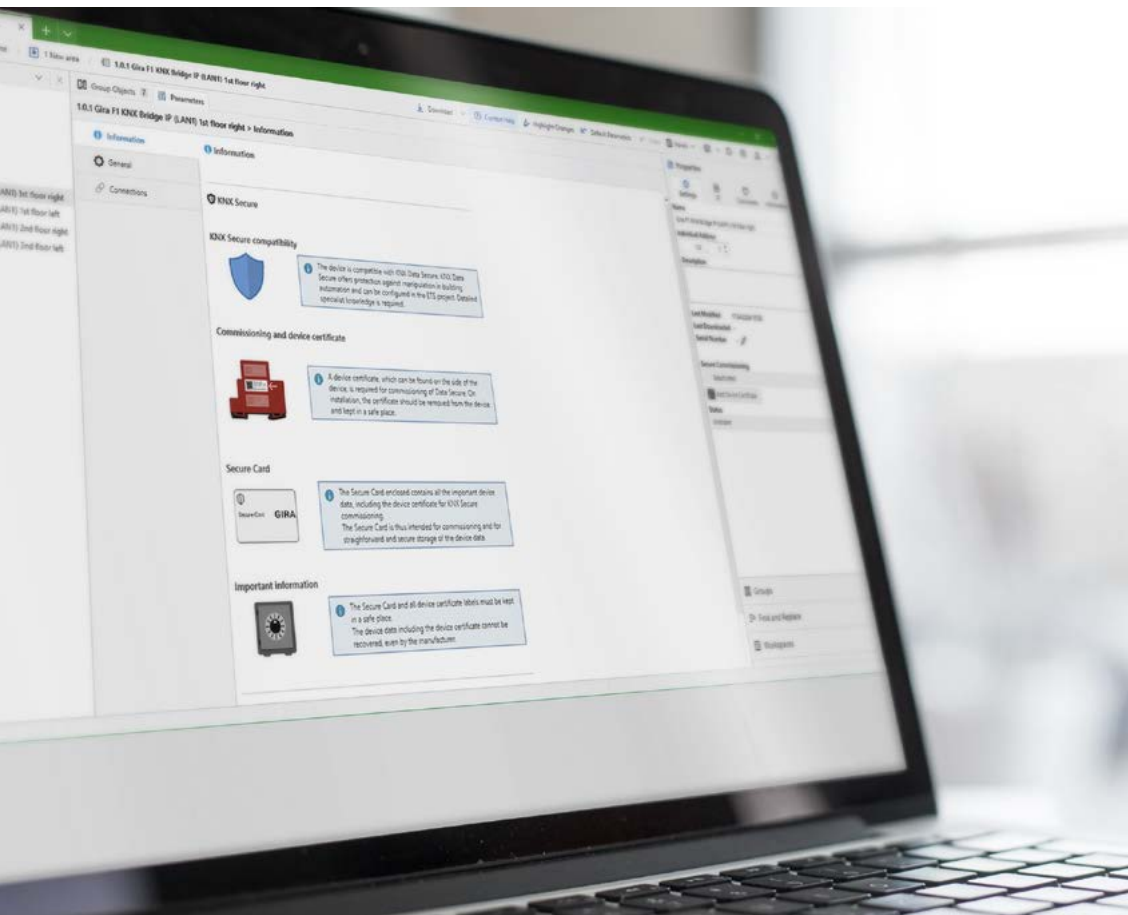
1 New area

1.0.1 Gira F1 KNX Bridge IP (LAN1) 1st floor right

Group Objects 2 Parameters

1.0.1 Gira F1 KNX Bridge IP (LAN1) 1st floor right > Information

Download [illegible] Highlight Changes Default Parameters

Information

General

Connections

LAN1) 1st floor right
LAN1) 1st floor left
LAN1) 2nd floor right
LAN1) 2nd floor left

Information

KNX Secure

KNX Secure compatibility

The device is compatible with KNX Data Secure. KNX Data Secure offers protection against manipulation in building automation and can be configured in the ETS project. Detailed specialist knowledge is required.

Commissioning and device certificate

A device certificate, which can be found on the side of the device, is required for commissioning of Data Secure. On installation, the certificate should be removed from the device and kept in a safe place.

Secure Card

Secure Card GIRA

The Secure Card enclosed contains all the important device data, including the device certificate for KNX Secure commissioning.
The Secure Card is thus intended for commissioning and for straightforward and secure storage of the device data.

Important information

The Secure Card and all device certificate labels must be kept in a safe place.
The device data including the device certificate cannot be recovered, even by the manufacturer.

Properties

Settings

Name

Individual Address

Description

Last Modified

Last Downloaded

Serial Number

Secure Commissioning

Add Device Certificate

Status

Groups

Find and Replace

Workspaces